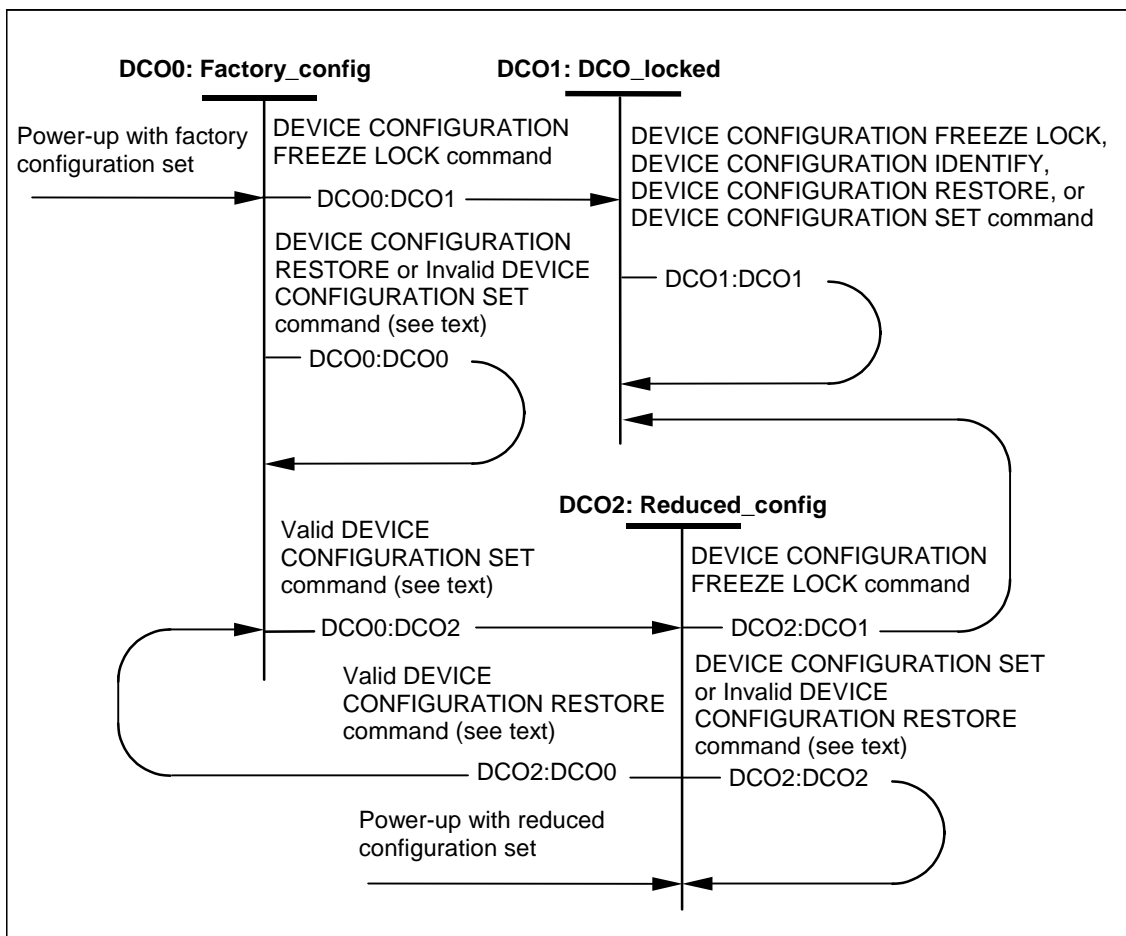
DCO0: Factory_config

DCO1: DCO_locked

Power-up with factory configuration set

DEVICE CONFIGURATION FREEZE LOCK command

DCO0:DCO1

DEVICE CONFIGURATION FREEZE LOCK, DEVICE CONFIGURATION IDENTIFY, DEVICE CONFIGURATION RESTORE, or DEVICE CONFIGURATION SET command

DEVICE CONFIGURATION RESTORE or Invalid DEVICE CONFIGURATION SET command (see text)

DCO1:DCO1

DCO0:DCO0

DCO2: Reduced_config

Valid DEVICE CONFIGURATION SET command (see text)

DEVICE CONFIGURATION FREEZE LOCK command

DCO0:DCO2

DCO2:DCO1

Valid DEVICE CONFIGURATION RESTORE command (see text)

DEVICE CONFIGURATION SET or Invalid DEVICE CONFIGURATION RESTORE command (see text)

DCO2:DCO0

DCO2:DCO2

Power-up with reduced configuration set